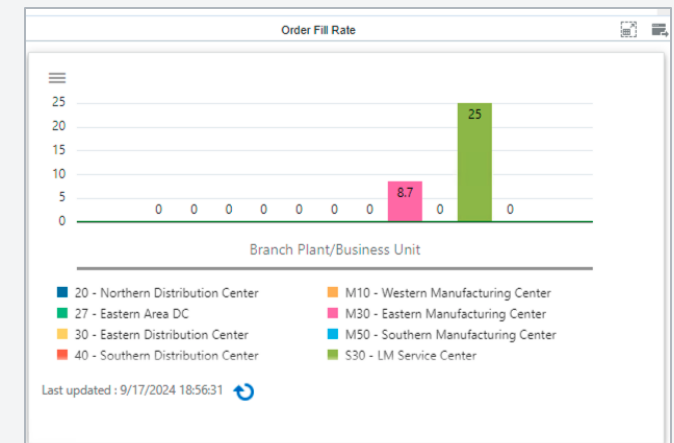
Order Fill Rate

25
20
15
10
5
0

0 0 0 0 0 0 0 8.7 0 25 0

Branch Plant/Business Unit

20 - Northern Distribution Center
27 - Eastern Area DC
30 - Eastern Distribution Center
40 - Southern Distribution Center
M10 - Western Manufacturing Center
M30 - Eastern Manufacturing Center
M50 - Southern Manufacturing Center
S30 - LM Service Center

Last updated : 9/17/2024 18:56:31